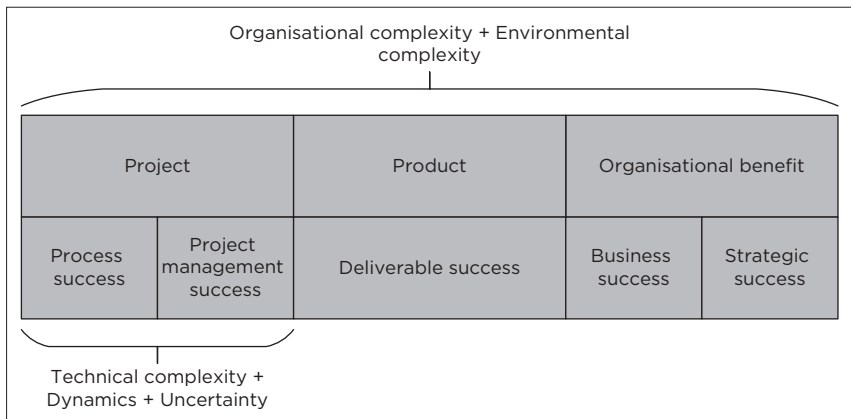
Organisational complexity + Environmental complexity

| Project | | Product | Organisational benefit | |
|---|---|---|---|---|
| Process success | Project management success | Deliverable success | Business success | Strategic success |

Technical complexity + Dynamics + Uncertainty